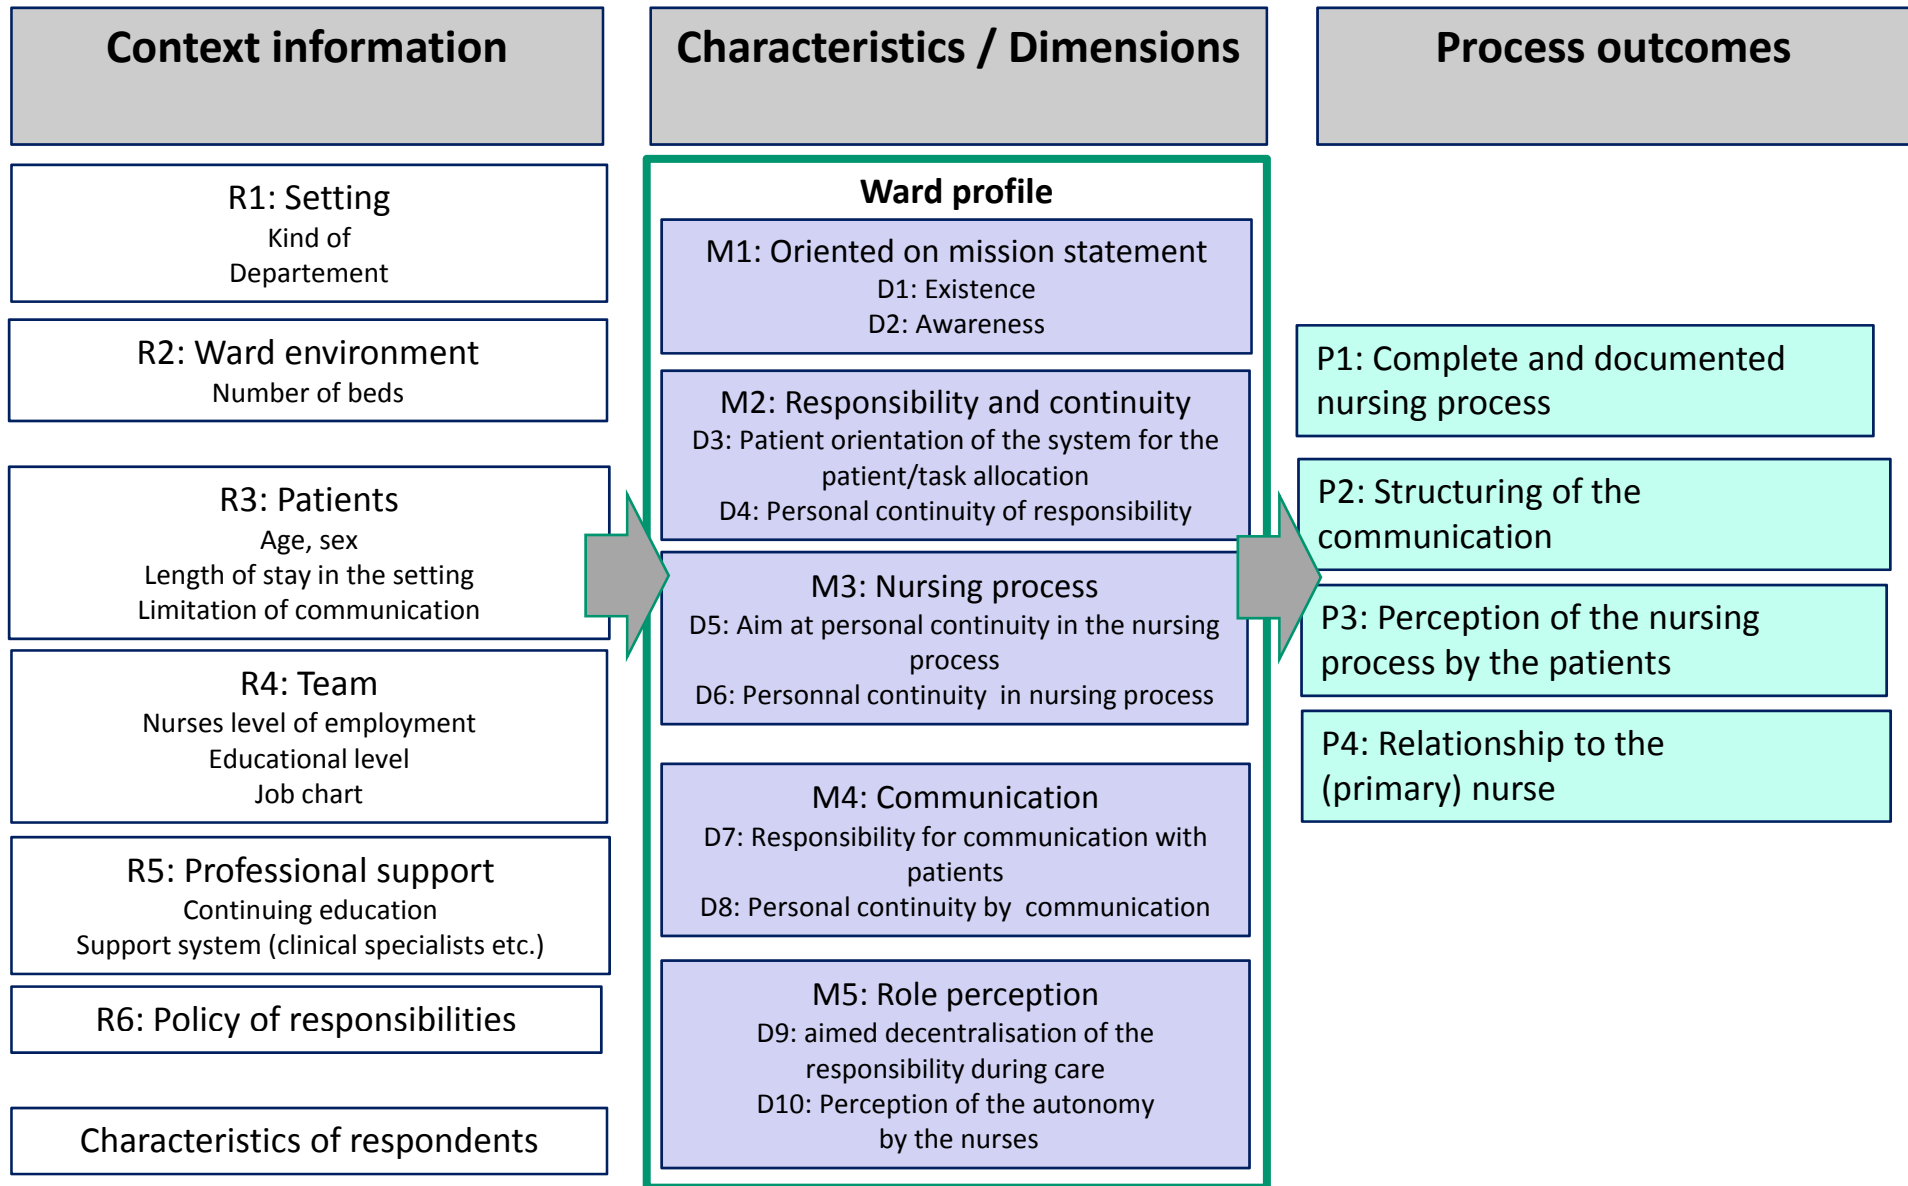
Context information

R1: Setting
Kind of Departement

R2: Ward environment
Number of beds

R3: Patients
Age, sex
Length of stay in the setting
Limitation of communication

R4: Team
Nurses level of employment
Educational level
Job chart

R5: Professional support
Continuing education
Support system (clinical specialists etc.)

R6: Policy of responsibilities

Characteristics of respondents

Characteristics / Dimensions

Ward profile

M1: Oriented on mission statement
D1: Existence
D2: Awareness

M2: Responsibility and continuity
D3: Patient orientation of the system for the patient/task allocation
D4: Personal continuity of responsibility

M3: Nursing process
D5: Aim at personal continuity in the nursing process
D6: Personnal continuity in nursing process

M4: Communication
D7: Responsibility for communication with patients
D8: Personal continuity by communication

M5: Role perception
D9: aimed decentralisation of the responsibility during care
D10: Perception of the autonomy by the nurses

Process outcomes

P1: Complete and documented nursing process

P2: Structuring of the communication

P3: Perception of the nursing process by the patients

P4: Relationship to the (primary) nurse